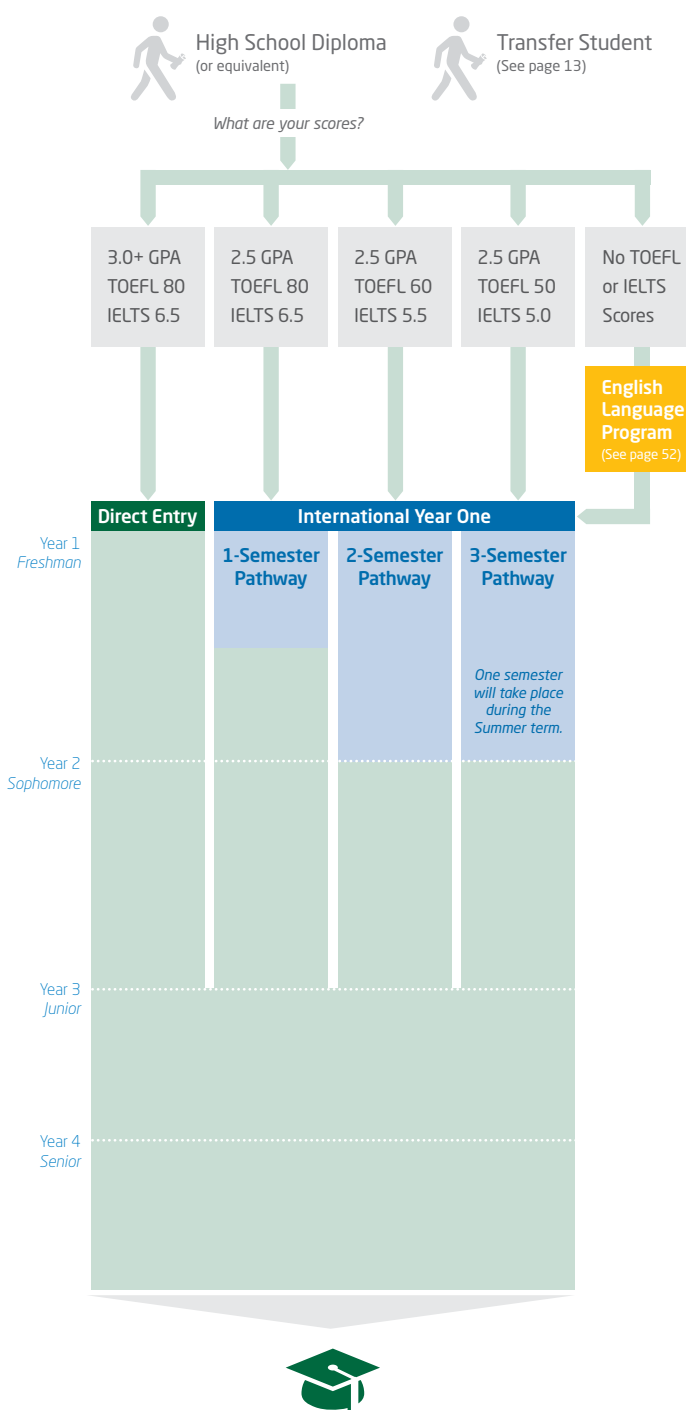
High School Diploma
(or equivalent)

Transfer Student
(See page 13)

What are your scores?

3.0+ GPA
TOEFL 80
IELTS 6.5

2.5 GPA
TOEFL 80
IELTS 6.5

2.5 GPA
TOEFL 60
IELTS 5.5

2.5 GPA
TOEFL 50
IELTS 5.0

No TOEFL
or IELTS
Scores

English Language Program
(See page 52)

Direct Entry

International Year One

Year 1
Freshman

1-Semester Pathway

2-Semester Pathway

3-Semester Pathway

One semester will take place during the Summer term.

Year 2
Sophomore

Year 3
Junior

Year 4
Senior